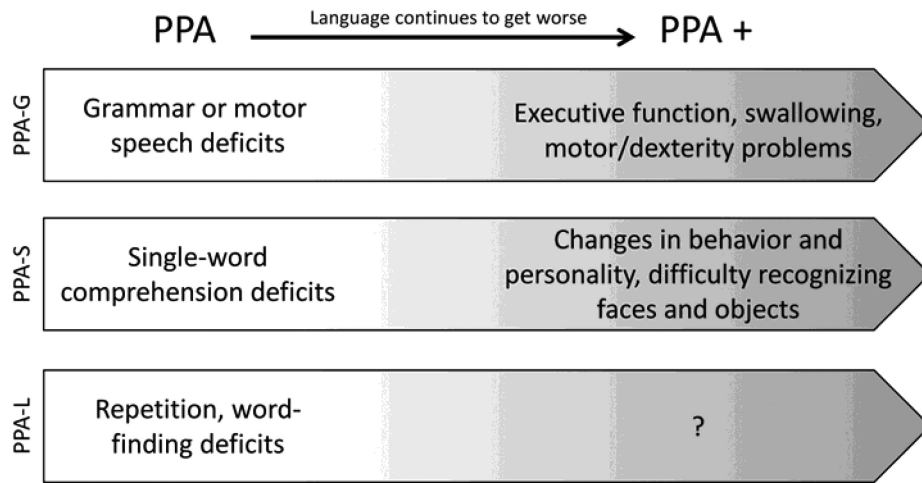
PPA Language continues to get worse PPA +

PPA-G
Grammar or motor speech deficits
Executive function, swallowing, motor/dexterity problems

PPA-S
Single-word comprehension deficits
Changes in behavior and personality, difficulty recognizing faces and objects

PPA-L
Repetition, word-finding deficits
?